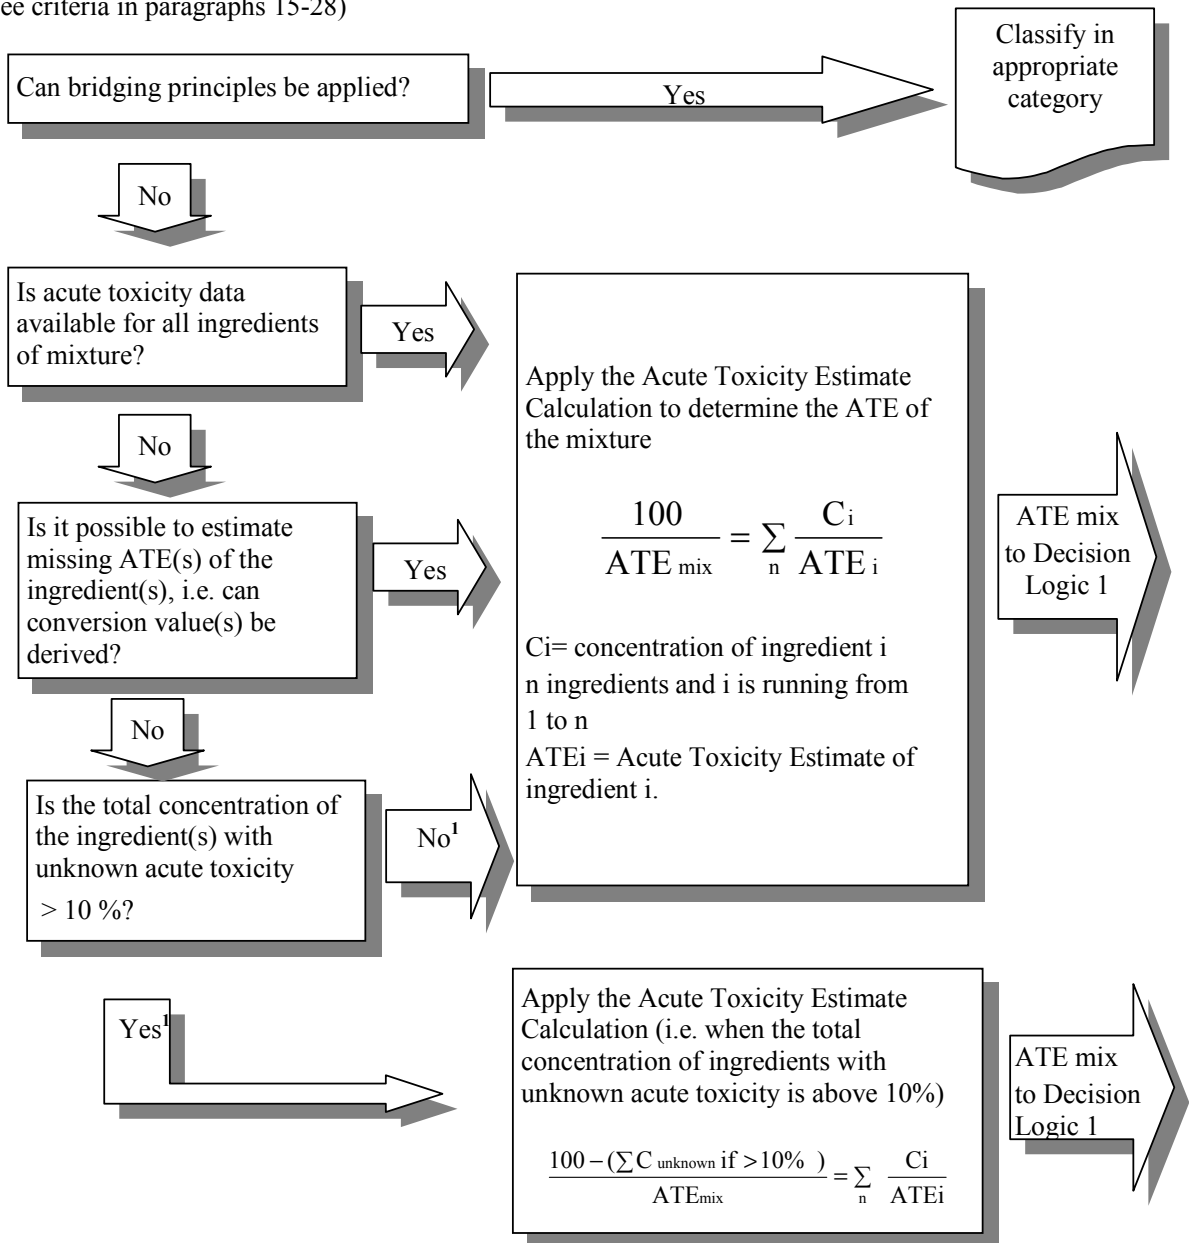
ee criteria in paragraphs 15-28)

Can bridging principles be applied?

Yes

Classify in appropriate category

No

Is acute toxicity data available for all ingredients of mixture?

Yes

Apply the Acute Toxicity Estimate Calculation to determine the ATE of the mixture

$\frac{100}{ATE_{mix}} = \sum_{n} \frac{C_i}{ATE_i}$

Ci= concentration of ingredient i
n ingredients and i is running from 1 to n
ATEi = Acute Toxicity Estimate of ingredient i.

No

Is it possible to estimate missing ATE(s) of the ingredient(s), i.e. can conversion value(s) be derived?

Yes

ATE mix to Decision Logic 1

No

Is the total concentration of the ingredient(s) with unknown acute toxicity > 10 %?

No$^1$

Yes$^1$

Apply the Acute Toxicity Estimate Calculation (i.e. when the total concentration of ingredients with unknown acute toxicity is above 10%)

$\frac{100 - (\sum C_{unknown} \text{ if } > 10\%)}{ATE_{mix}} = \sum_{n} \frac{Ci}{ATEi}$

ATE mix to Decision Logic 1